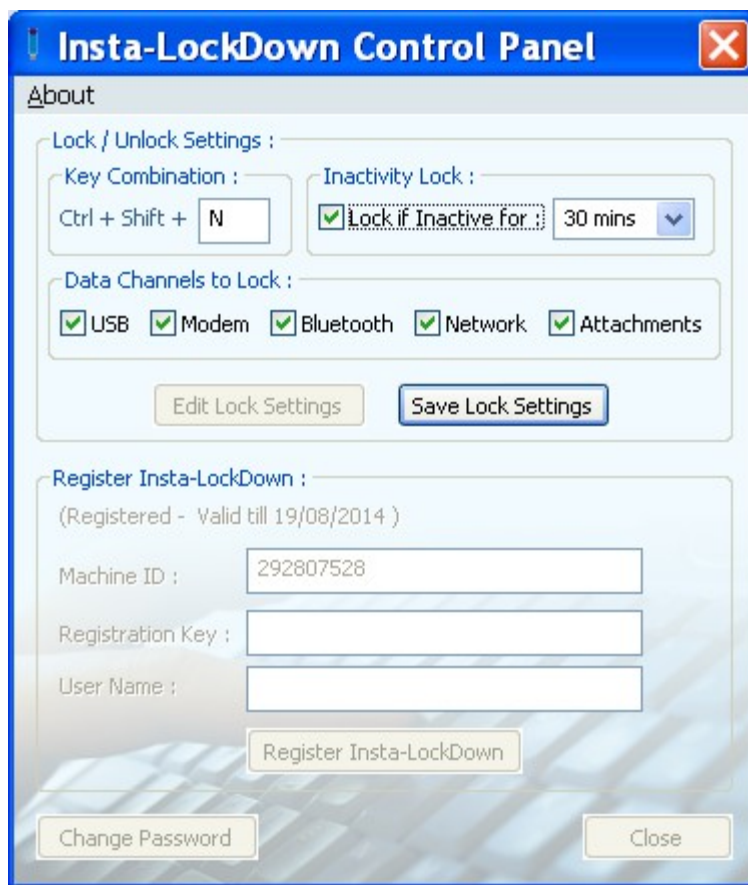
Insta-LockDown Control Panel

About

Lock / Unlock Settings :

Key Combination :

Ctrl + Shift + N

Inactivity Lock :

Lock if Inactive for : 30 mins

Data Channels to Lock :

USB Modem Bluetooth Network Attachments

Edit Lock Settings Save Lock Settings

Register Insta-LockDown :

(Registered - Valid till 19/08/2014 )

Machine ID : 292807528

Registration Key :

User Name :

Register Insta-LockDown

Change Password Close